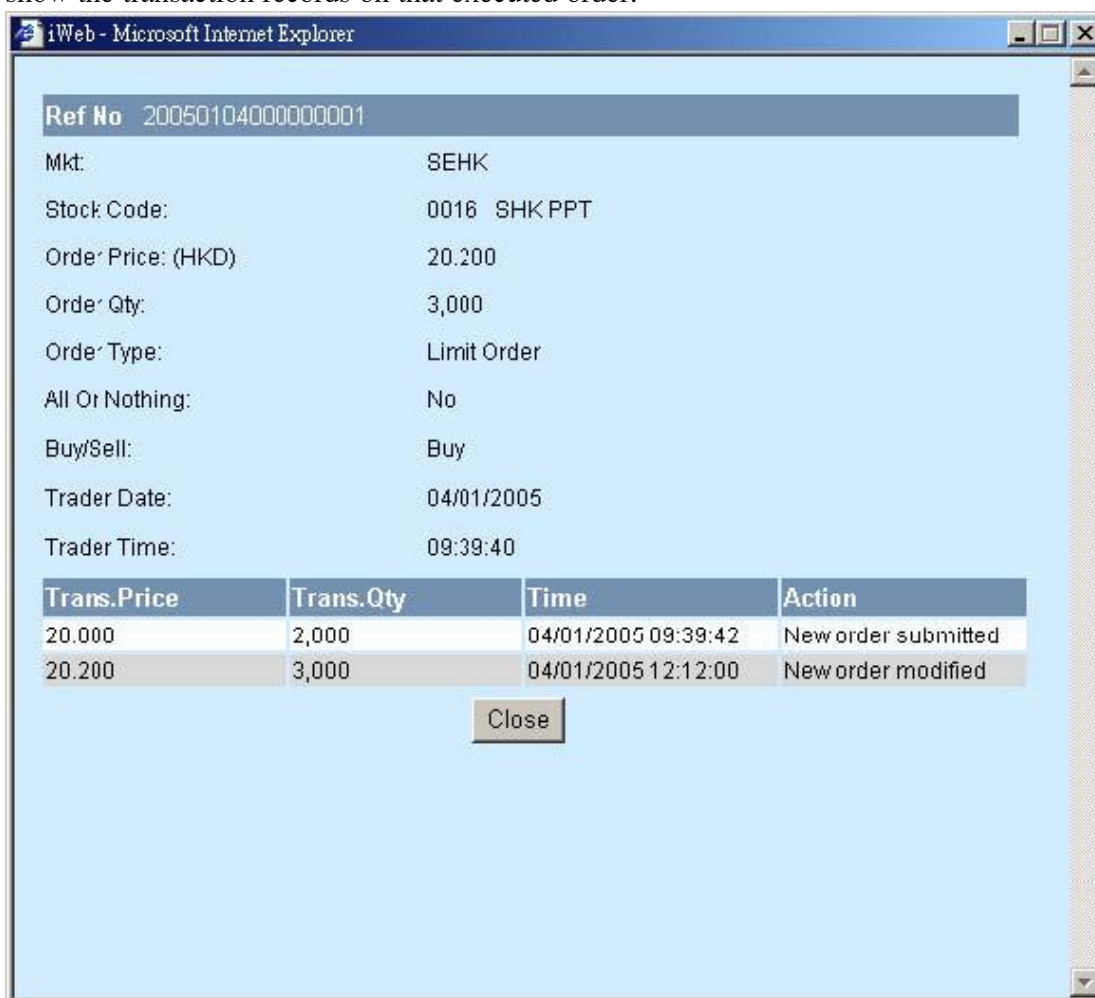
show the transaction records on that executed order.

iWeb - Microsoft Internet Explorer

Ref No 20050104000000001

Mkt: SEHK

Stock Code: 0016 SHK PPT

Order Price: (HKD) 20.200

Order Qty: 3,000

Order Type: Limit Order

All Or Nothing: No

Buy/Sell: Buy

Trader Date: 04/01/2005

Trader Time: 09:39:40

| Trans.Price | Trans.Qty | Time | Action |
|---|---|---|---|
| 20.000 | 2,000 | 04/01/2005 09:39:42 | New order submitted |
| 20.200 | 3,000 | 04/01/2005 12:12:00 | New order modified |

Close